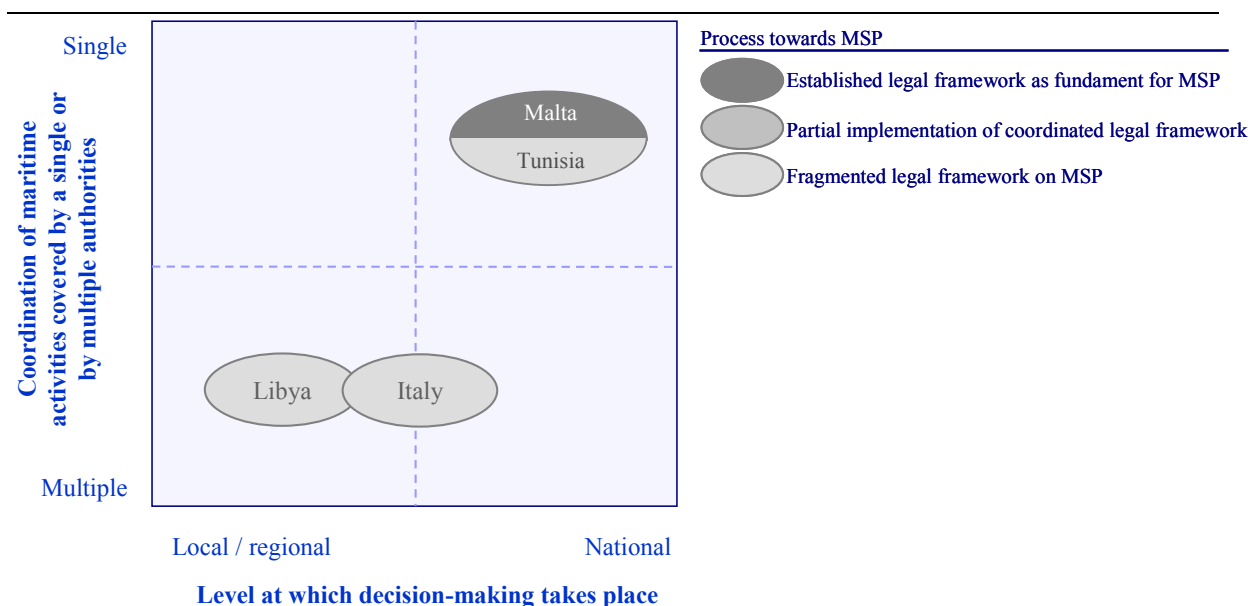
Coordination of maritime activities covered by a single or by multiple authorities

Single

Multiple

Malta
Tunisia

Libya
Italy

Local / regional
National

Level at which decision-making takes place

Process towards MSP
Established legal framework as fundament for MSP
Partial implementation of coordinated legal framework
Fragmented legal framework on MSP